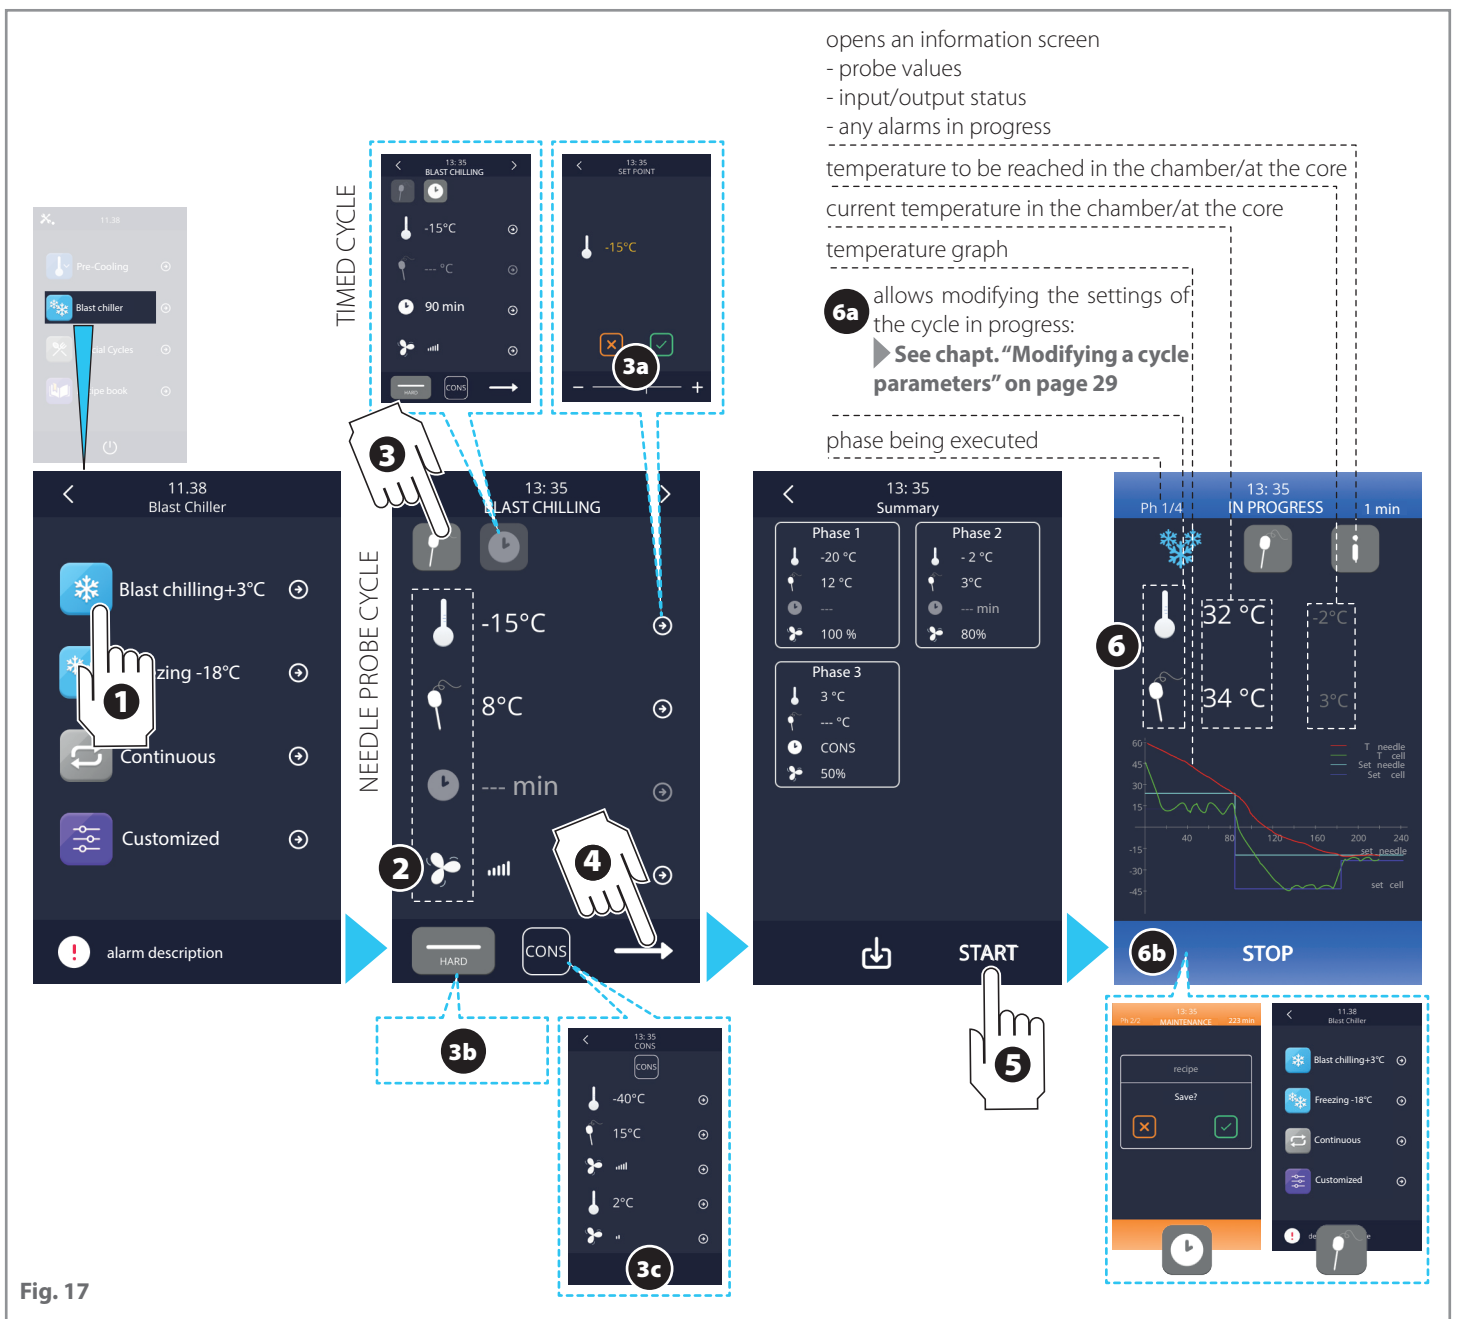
opens an information screen
- probe values
- input/output status
- any alarms in progress

temperature to be reached in the chamber/at the core

current temperature in the chamber/at the core

temperature graph

6a allows modifying the settings of the cycle in progress:
See chapt. "Modifying a cycle parameters" on page 29

phase being executed

11.38
Pre-Cooling
Blast chiller
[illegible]al Cycles
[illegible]ipe book

TIMED CYCLE

13:35
BLAST CHILLING
-15°C
--- °C
90 min
HARD
CONS

13:35
SET POINT
-15°C
3a
−
+

3

11.38
Blast Chiller
Blast chilling+3°C
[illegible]zing -18°C
Continuous
Customized
alarm description
1

NEEDLE PROBE CYCLE

13:35
BLAST CHILLING
-15°C
8°C
--- min
2
4
HARD
CONS

3b

13:35
CONS
CONS
-40°C
15°C
2°C
3c

13:35
Summary
Phase 1
-20 °C
12 °C
---
100 %
Phase 2
- 2 °C
3°C
--- min
80%
Phase 3
3 °C
--- °C
CONS
50%
START
5

13:35
Ph 1/4
IN PROGRESS
1 min
6
32 °C
34 °C
-2°C
3°C
60
45
30
15
-15
-30
-45
40
80
120
160
200
240
T needle
T cell
Set needle
Set cell
set needle
set cell
6b
STOP

Ph 2/2
13:35
MAINTENANCE
223 min
recipe
Save?

11.38
Blast Chiller
Blast chilling+3°C
Freezing -18°C
Continuous
Customized
de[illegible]e

Fig. 17